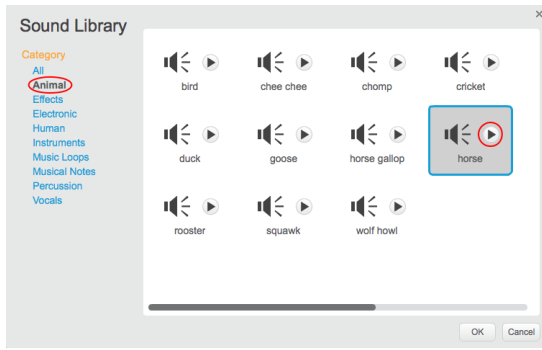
Sound Library

Category
All
Animal
Effects
Electronic
Human
Instruments
Music Loops
Musical Notes
Percussion
Vocals

bird
chee chee
chomp
cricket
duck
goose
horse gallop
horse
rooster
squawk
wolf howl

OK
Cancel